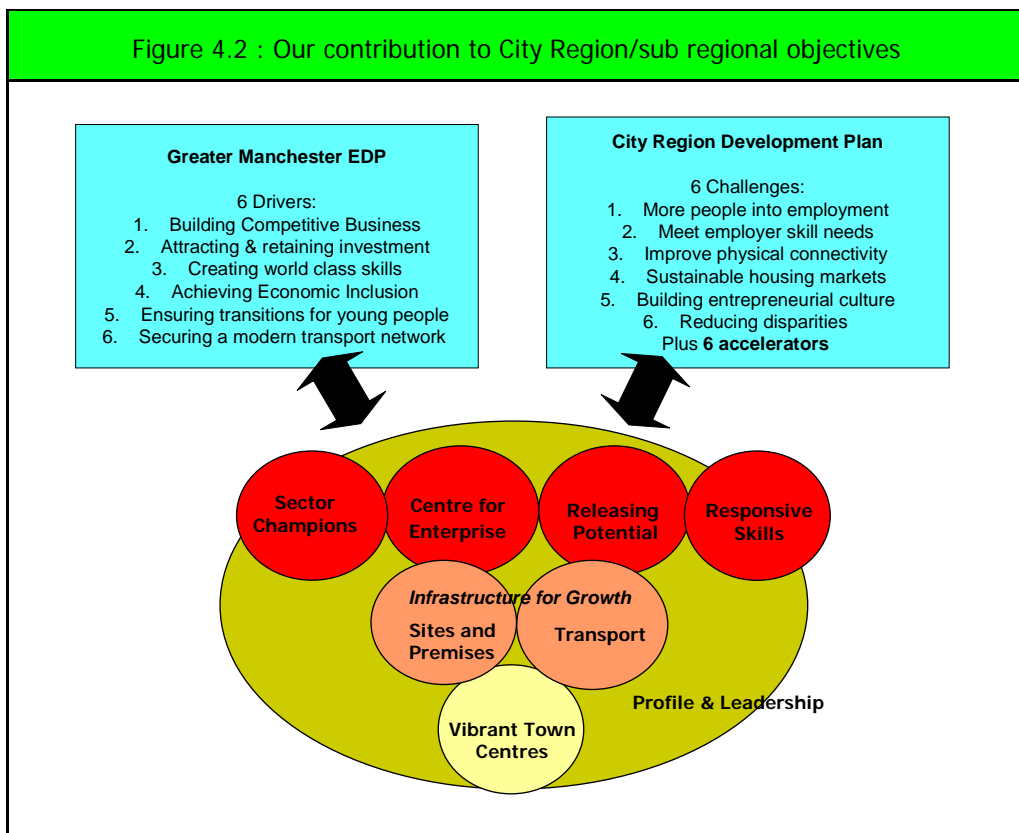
Figure 4.2 : Our contribution to City Region/sub regional objectives

Greater Manchester EDP

6 Drivers:
1. Building Competitive Business
2. Attracting & retaining investment
3. Creating world class skills
4. Achieving Economic Inclusion
5. Ensuring transitions for young people
6. Securing a modern transport network

City Region Development Plan

6 Challenges:
1. More people into employment
2. Meet employer skill needs
3. Improve physical connectivity
4. Sustainable housing markets
5. Building entrepreneurial culture
6. Reducing disparities
Plus **6 accelerators**

Sector Champions

Centre for Enterprise

Releasing Potential

Responsive Skills

*Infrastructure for Growth*

Sites and Premises

Transport

Vibrant Town Centres

Profile & Leadership